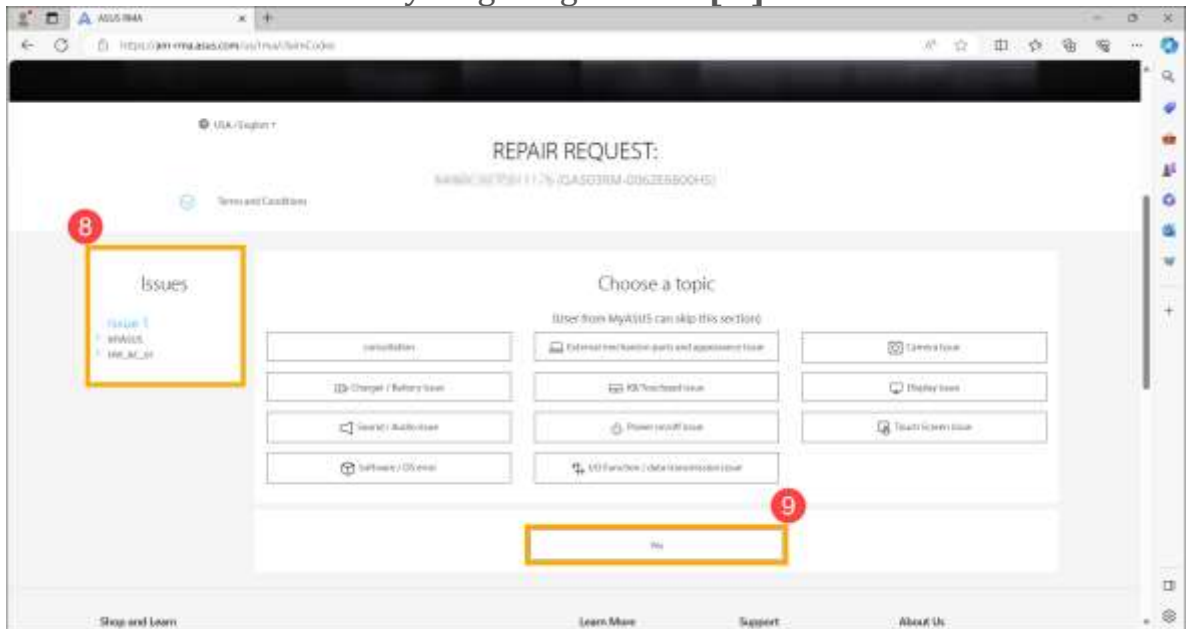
ASUS RMA

https://am-rma.asus.com/us/rma/ItemCode

USA / English

REPAIR REQUEST:

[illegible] (GA503RM-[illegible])

Terms and Conditions

8

Issues

Issue 1
MYASUS
HW_AC_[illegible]

Choose a topic

(User from MyASUS can skip this section)

consultation

External mechanism parts and appearance issue

Camera Issue

Charger / Battery Issue

KB/Touchpad Issue

Display Issue

Sound / Audio Issue

Power on/off Issue

Touch Screen Issue

Software / OS error

I/O Function / data transmission issue

9

No

Shop and Learn

Learn More

Support

About Us